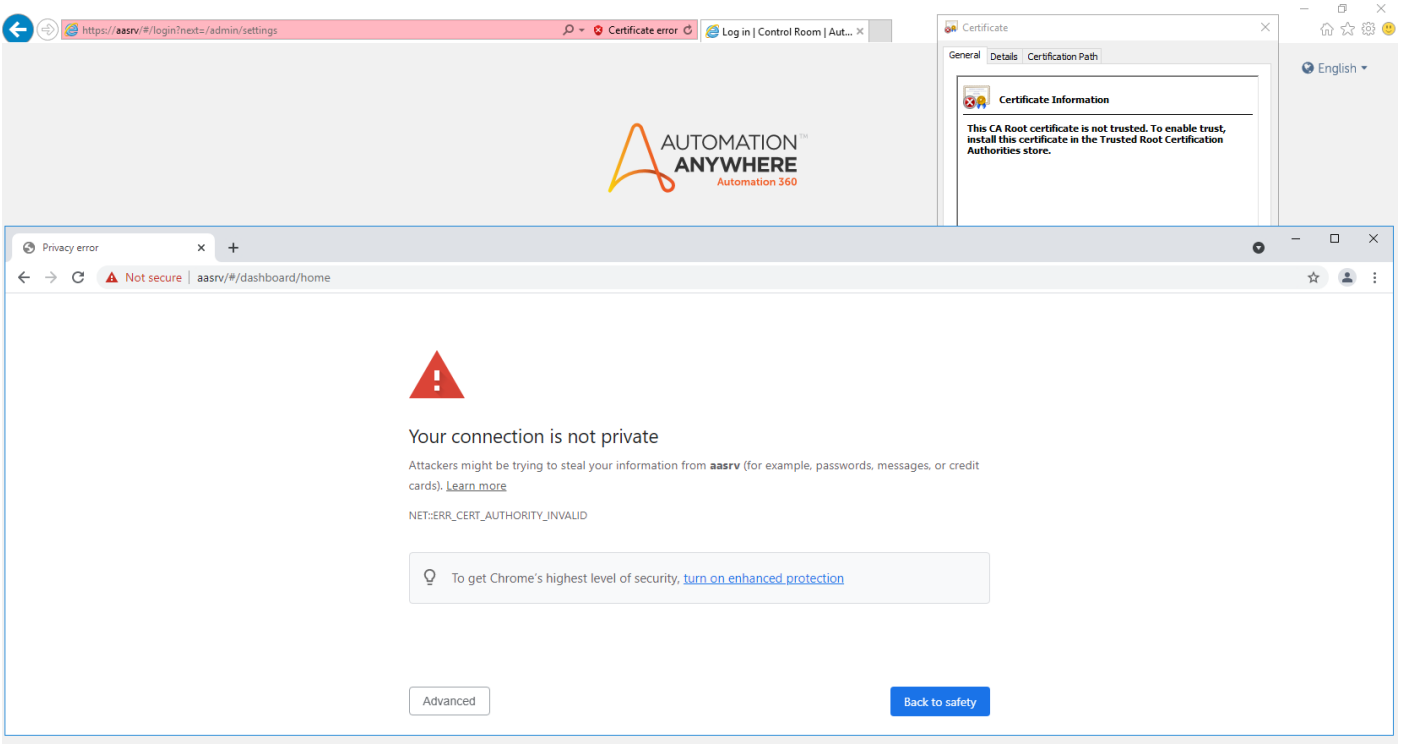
https://aasrv/#/login?next=/admin/settings
Certificate error
Log in | Control Room | Aut...

Certificate
General | Details | Certification Path
Certificate Information
This CA Root certificate is not trusted. To enable trust, install this certificate in the Trusted Root Certification Authorities store.

English

AUTOMATION™ ANYWHERE
Automation 360

Privacy error
Not secure | aasrv/#/dashboard/home

Your connection is not private

Attackers might be trying to steal your information from **aasrv** (for example, passwords, messages, or credit cards). Learn more

NET::ERR_CERT_AUTHORITY_INVALID

To get Chrome's highest level of security, turn on enhanced protection

Advanced

Back to safety